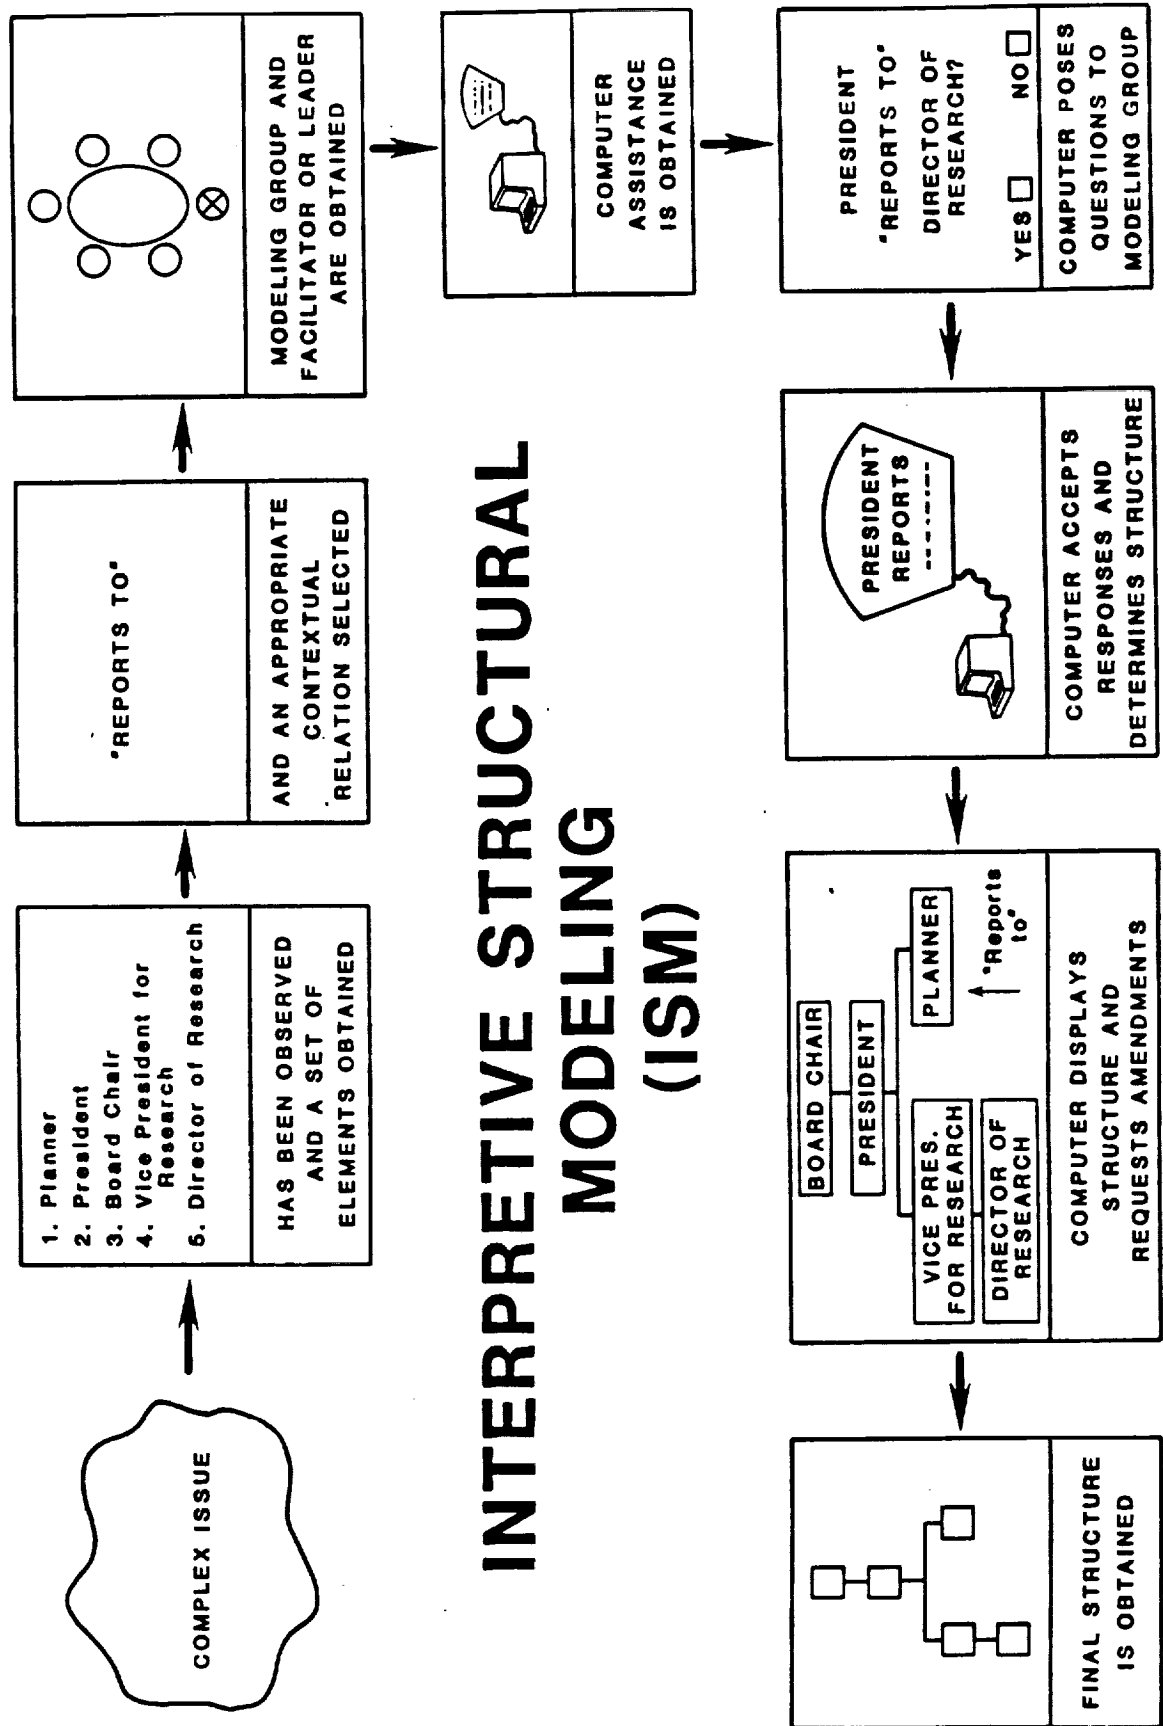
INTERPRETIVE STRUCTURAL MODELING (ISM)

COMPLEX ISSUE

1. Planner
2. President
3. Board Chair
4. Vice President for Research
5. Director of Research

HAS BEEN OBSERVED AND A SET OF ELEMENTS OBTAINED

"REPORTS TO"

AND AN APPROPRIATE CONTEXTUAL RELATION SELECTED

MODELING GROUP AND FACILITATOR OR LEADER ARE OBTAINED

COMPUTER ASSISTANCE IS OBTAINED

PRESIDENT "REPORTS TO" DIRECTOR OF RESEARCH?

YES ☐ NO ☐

COMPUTER POSES QUESTIONS TO MODELING GROUP

PRESIDENT REPORTS -------

COMPUTER ACCEPTS RESPONSES AND DETERMINES STRUCTURE

BOARD CHAIR

PRESIDENT

VICE PRES. FOR RESEARCH

DIRECTOR OF RESEARCH

PLANNER

"Reports to"

COMPUTER DISPLAYS STRUCTURE AND REQUESTS AMENDMENTS

FINAL STRUCTURE IS OBTAINED